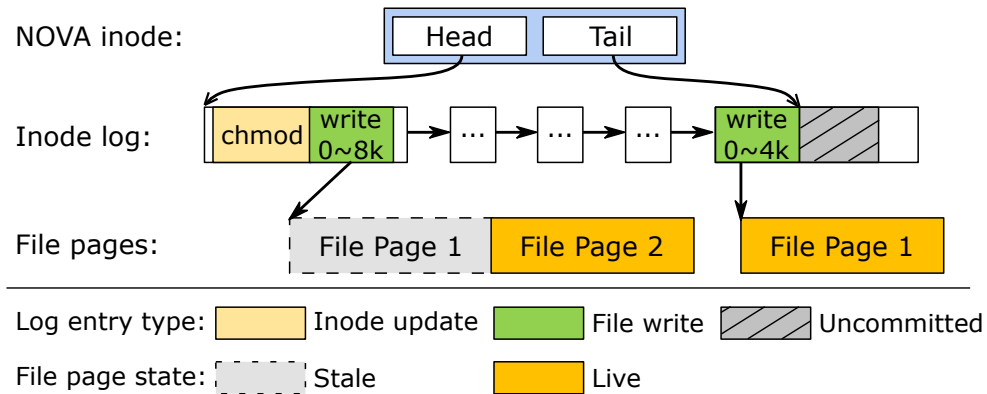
NOVA inode: Head Tail

Inode log: chmod write 0~8k ... ... ... write 0~4k

File pages: File Page 1 File Page 2 File Page 1

Log entry type: Inode update File write Uncommitted

File page state: Stale Live